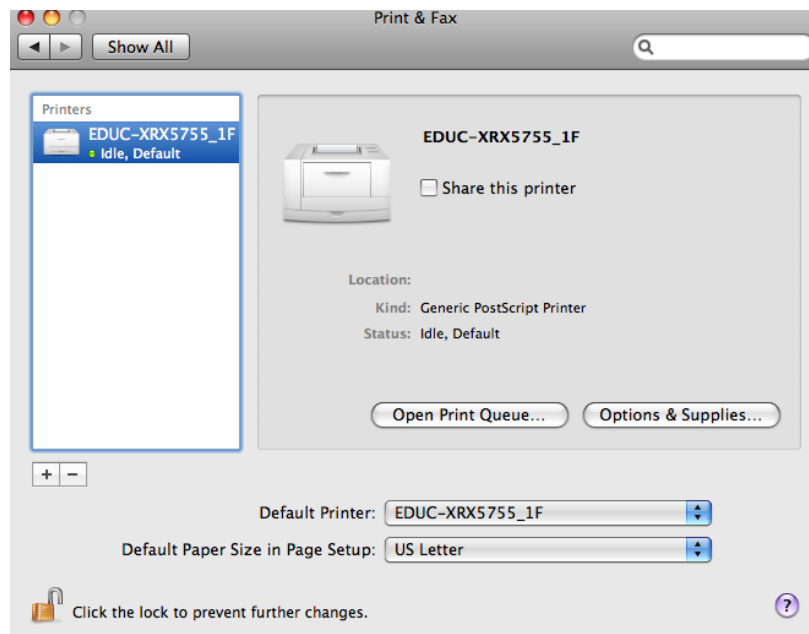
Print & Fax

Show All

Printers

EDUC-XRX5755_1F
Idle, Default

EDUC-XRX5755_1F

Share this printer

Location:
Kind: Generic PostScript Printer
Status: Idle, Default

Open Print Queue...
Options & Supplies...

+ −

Default Printer: EDUC-XRX5755_1F

Default Paper Size in Page Setup: US Letter

Click the lock to prevent further changes.

?